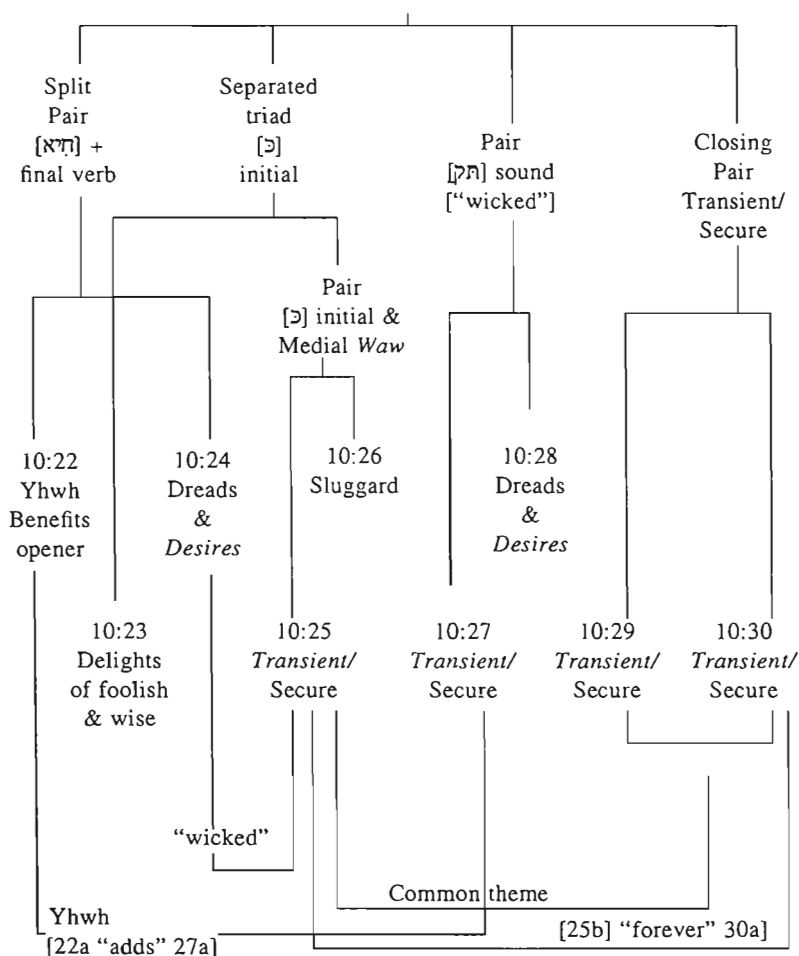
Split Pair [היא] + final verb

Separated triad [כ] initial

Pair [תק] sound ["wicked"]

Closing Pair Transient/ Secure

Pair [כ] initial & Medial *Waw*

10:22 Yhwh Benefits opener

10:24 Dreads & *Desires*

10:26 Sluggard

10:28 Dreads & *Desires*

10:23 Delights of foolish & wise

10:25 *Transient/* Secure

10:27 *Transient/* Secure

10:29 *Transient/* Secure

10:30 *Transient/* Secure

"wicked"

Common theme

Yhwh [22a "adds" 27a]

[25b] "forever" 30a]